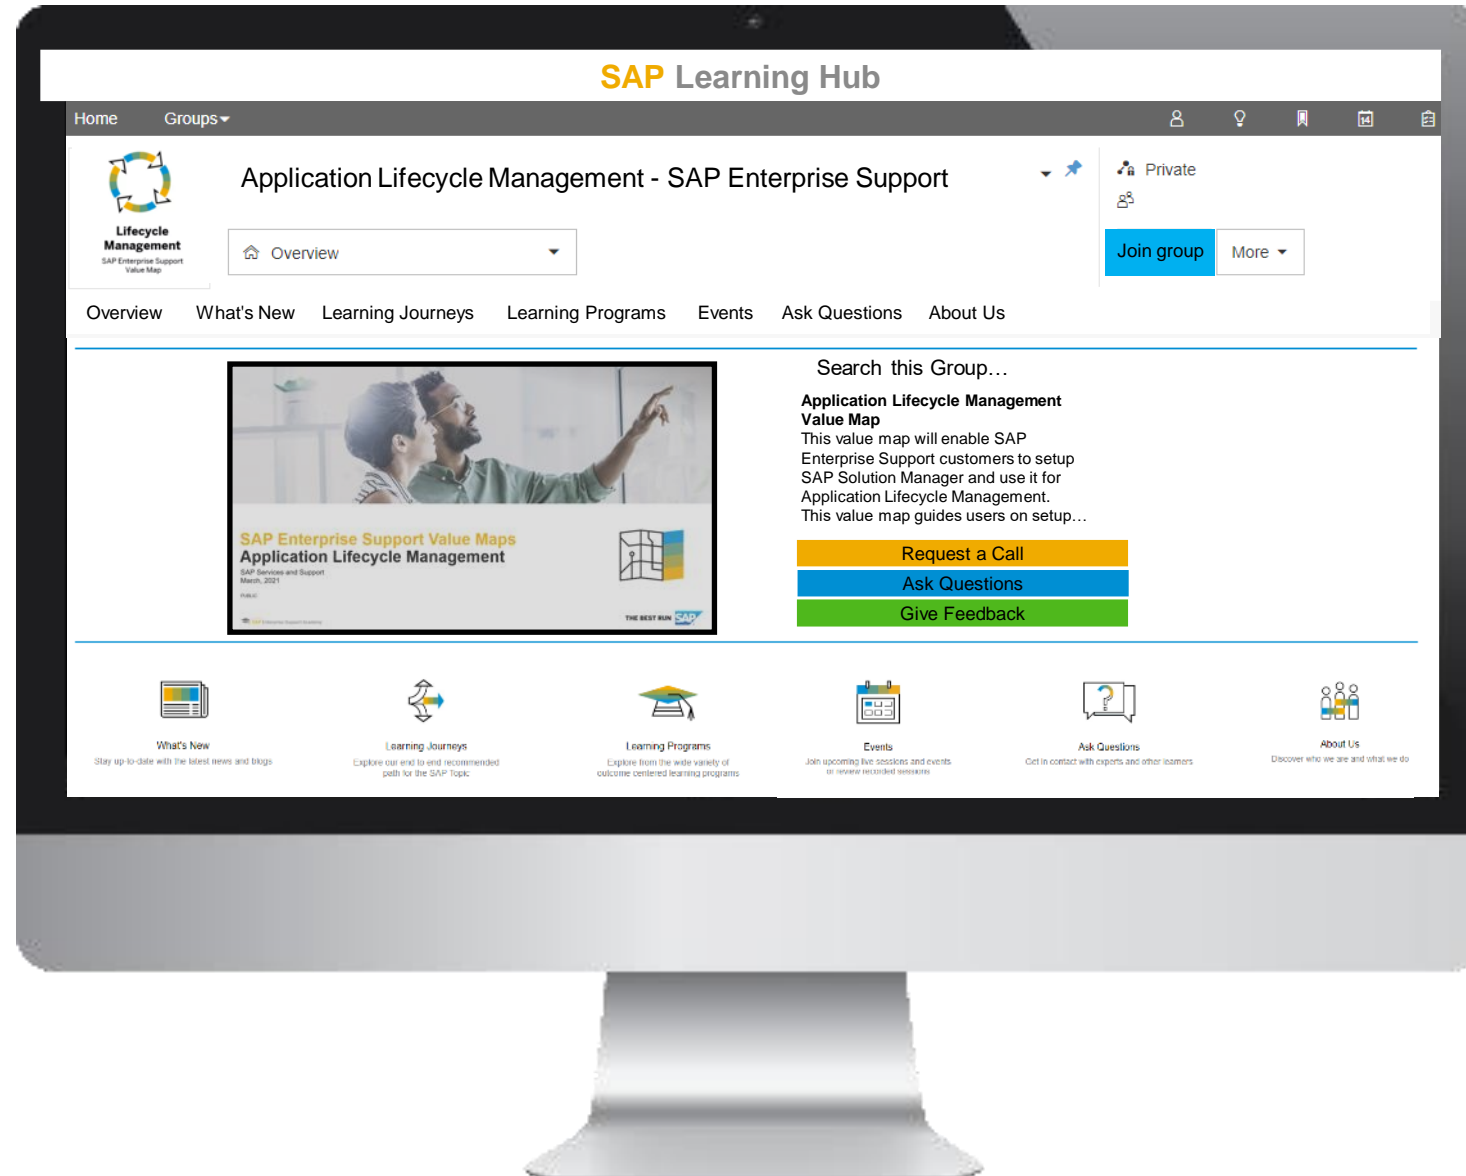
SAP Learning Hub

Home Groups

Lifecycle Management
SAP Enterprise Support Value Map

Application Lifecycle Management - SAP Enterprise Support

Private

Overview

Join group More

Overview What's New Learning Journeys Learning Programs Events Ask Questions About Us

SAP Enterprise Support Value Maps
Application Lifecycle Management
SAP Services and Support
March, 2021

THE BEST RUN SAP

Search this Group…

**Application Lifecycle Management Value Map**
This value map will enable SAP Enterprise Support customers to setup SAP Solution Manager and use it for Application Lifecycle Management.
This value map guides users on setup…

Request a Call
Ask Questions
Give Feedback

What's New
Stay up-to-date with the latest news and blogs

Learning Journeys
Explore our end to end recommended path for the SAP Topic

Learning Programs
Explore from the wide variety of outcome centered learning programs

Events
Join upcoming live sessions and events or review recorded sessions

Ask Questions
Get in contact with experts and other learners

About Us
Discover who we are and what we do